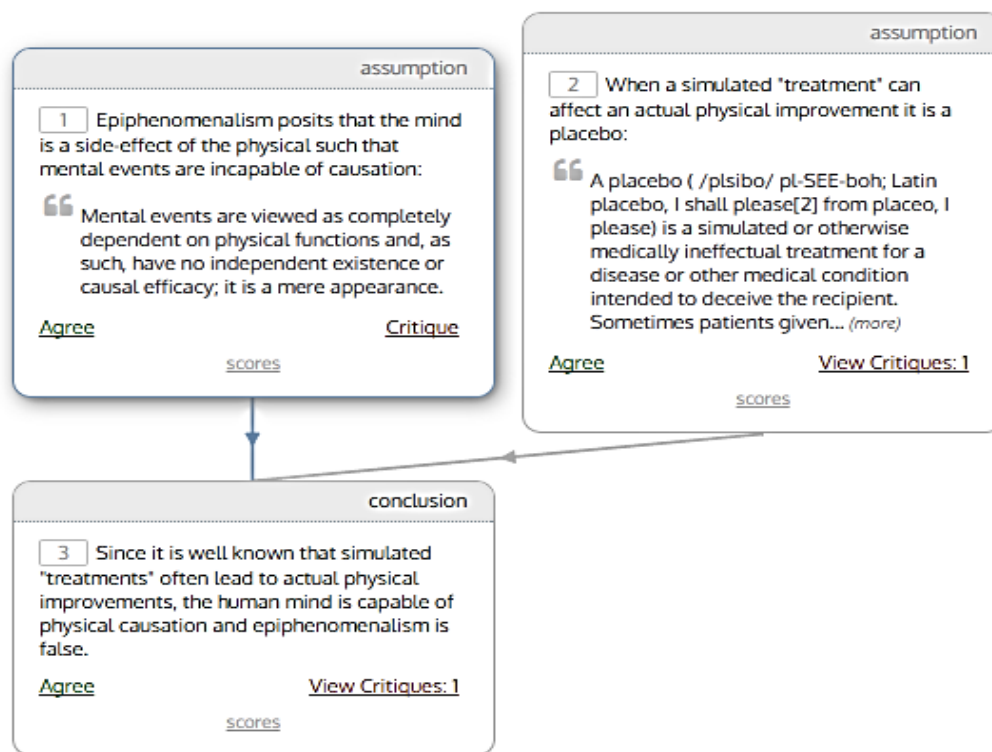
assumption

1 Epiphenomenalism posits that the mind is a side-effect of the physical such that mental events are incapable of causation:

Mental events are viewed as completely dependent on physical functions and, as such, have no independent existence or causal efficacy; it is a mere appearance.

Agree

Critique

scores

assumption

2 When a simulated "treatment" can affect an actual physical improvement it is a placebo:

A placebo ( /plsibo/ pl-SEE-boh; Latin placebo, I shall please[2] from placeo, I please) is a simulated or otherwise medically ineffectual treatment for a disease or other medical condition intended to deceive the recipient. Sometimes patients given... (more)

Agree

View Critiques: 1

scores

conclusion

3 Since it is well known that simulated "treatments" often lead to actual physical improvements, the human mind is capable of physical causation and epiphenomenalism is false.

Agree

View Critiques: 1

scores